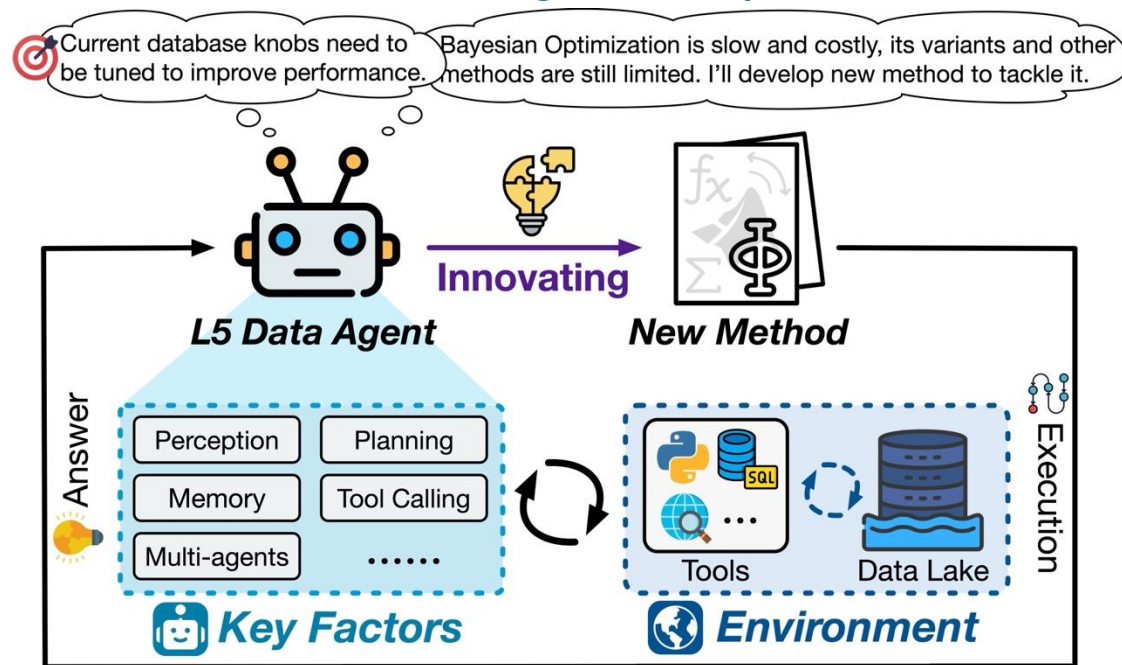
Current database knobs need to be tuned to improve performance.

Bayesian Optimization is slow and costly, its variants and other methods are still limited. I'll develop new method to tackle it.

Innovating

L5 Data Agent

New Method

Answer

Perception

Planning

Memory

Tool Calling

Multi-agents

......

SQL

...

Tools

Data Lake

Execution

Key Factors

Environment